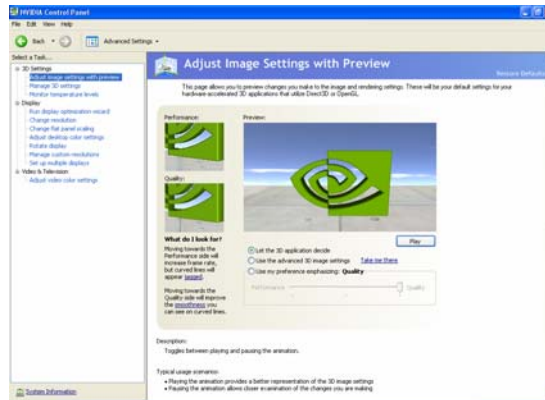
NVIDIA Control Panel

File Edit View Help

Back Advanced Settings

Select a Task...

3D Settings
Adjust image settings with preview
Manage 3D settings
Monitor temperature levels
Display
Run display optimization wizard
Change resolution
Change flat panel scaling
Adjust desktop color settings
Rotate display
Manage custom resolutions
Set up multiple displays
Video & Television
Adjust video color settings

Adjust Image Settings with Preview

Restore Defaults

This page allows you to preview changes you make to the image and rendering settings. These will be your default settings for your hardware-accelerated 3D applications that utilize Direct3D or OpenGL.

Performance:

Preview:

Quality:

What do I look for?

Moving towards the Performance side will increase frame rate, but curved lines will appear jagged.

Moving towards the Quality side will improve the smoothness you can see on curved lines.

Play

Let the 3D application decide

Use the advanced 3D image settings Take me there

Use my preference emphasizing: Quality

Performance Quality

Description:

Toggles between playing and pausing the animation.

Typical usage scenarios:

• Playing the animation provides a better representation of the 3D image settings
• Pausing the animation allows closer examination of the changes you are making

System Information